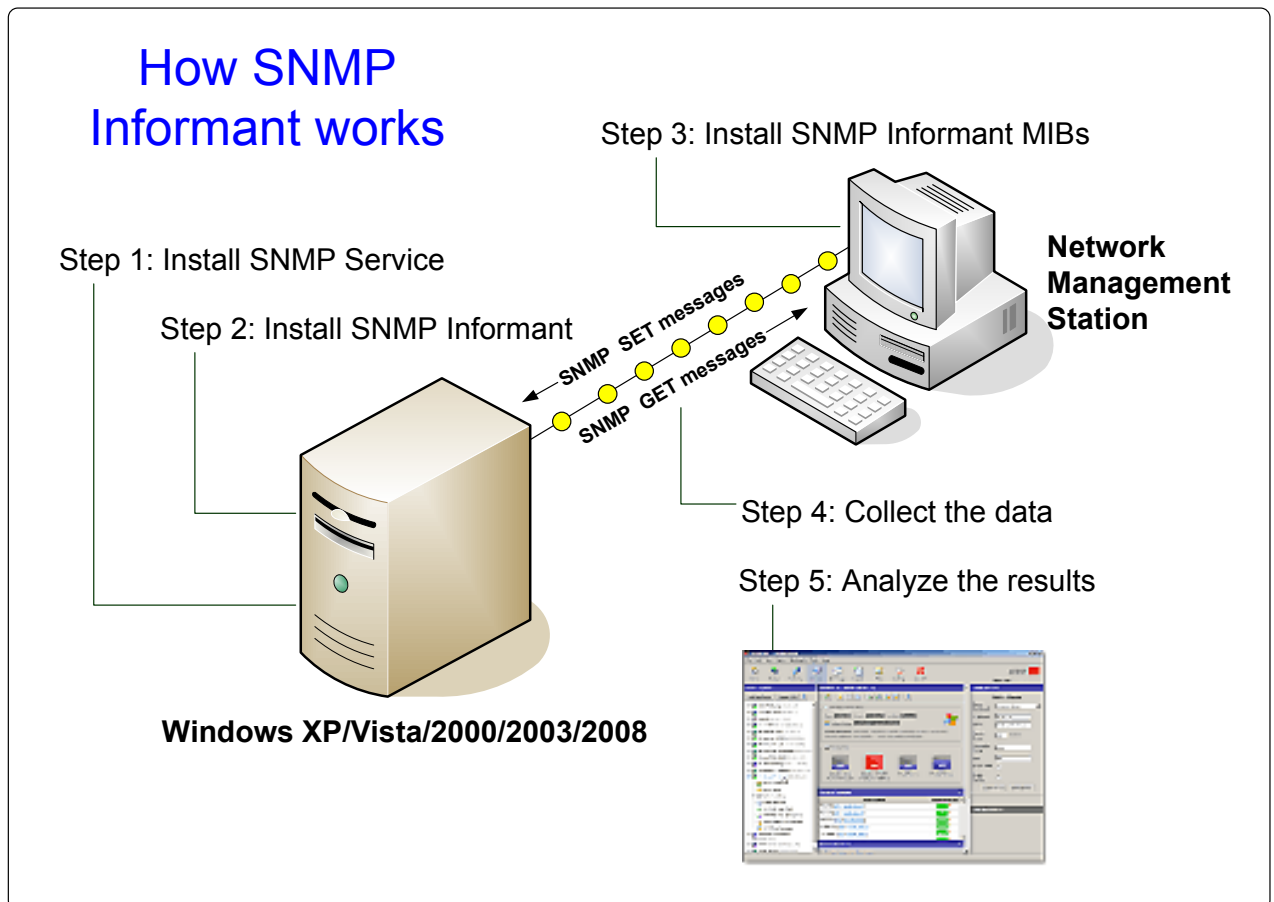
How SNMP Informant works

Step 3: Install SNMP Informant MIBs

Step 1: Install SNMP Service

Network Management Station

Step 2: Install SNMP Informant

SNMP SET messages

SNMP GET messages

Step 4: Collect the data

Step 5: Analyze the results

Windows XP/Vista/2000/2003/2008